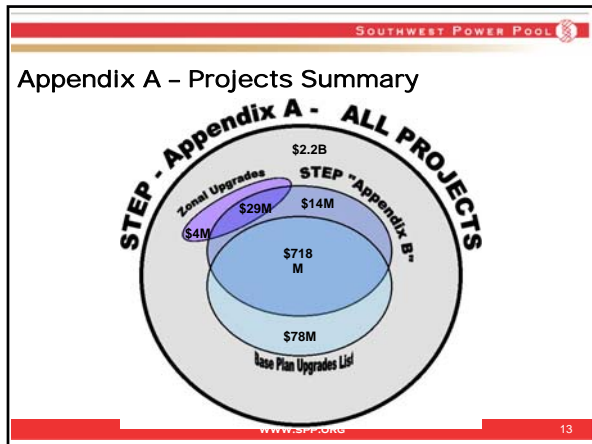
Southwest Power Pool

Appendix A – Projects Summary

STEP - Appendix A - ALL PROJECTS

$2.2B

Zonal Upgrades

STEP "Appendix B"

$29M

$14M

$4M

$718 M

$78M

Base Plan Upgrades List

WWW.SPP.ORG

13